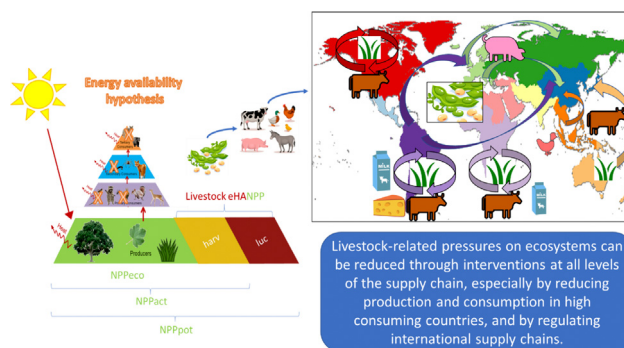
Energy availability hypothesis

Producers

Livestock eHANPP

harv

luc

NPPeco

NPPact

NPPpot

MILK

MILK

Livestock-related pressures on ecosystems can be reduced through interventions at all levels of the supply chain, especially by reducing production and consumption in high consuming countries, and by regulating international supply chains.